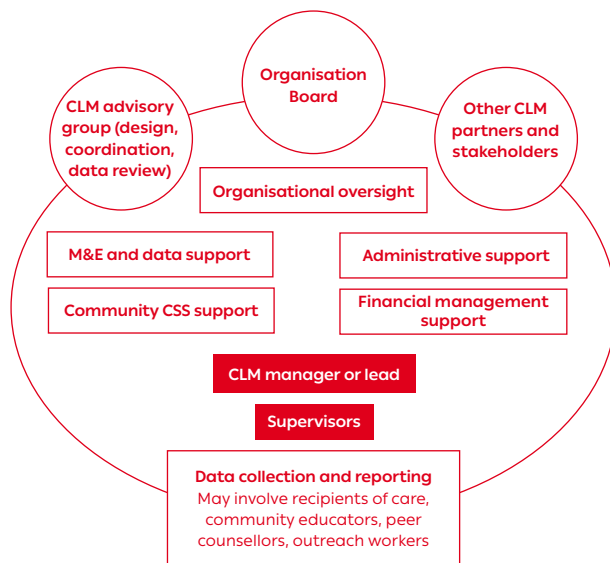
Organisation Board

CLM advisory group (design, coordination, data review)

Other CLM partners and stakeholders

Organisational oversight

M&E and data support

Administrative support

Community CSS support

Financial management support

CLM manager or lead

Supervisors

Data collection and reporting
May involve recipients of care, community educators, peer counsellors, outreach workers